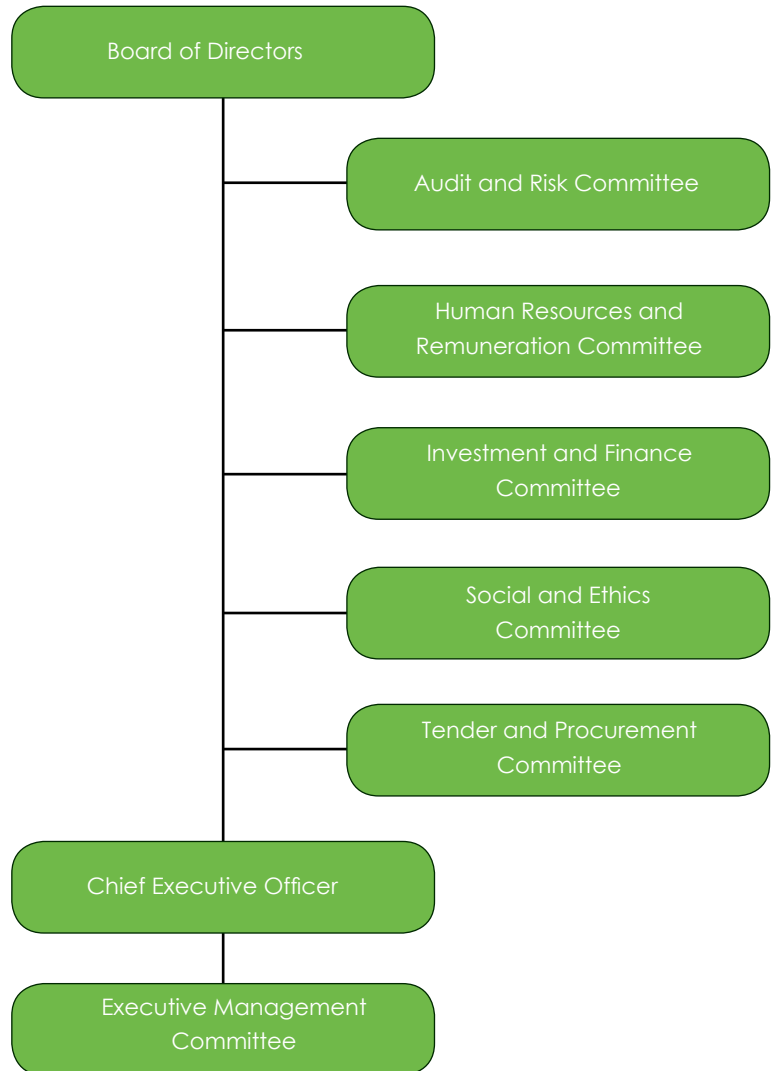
Board of Directors

Audit and Risk Committee

Human Resources and Remuneration Committee

Investment and Finance Committee

Social and Ethics Committee

Tender and Procurement Committee

Chief Executive Officer

Executive Management Committee